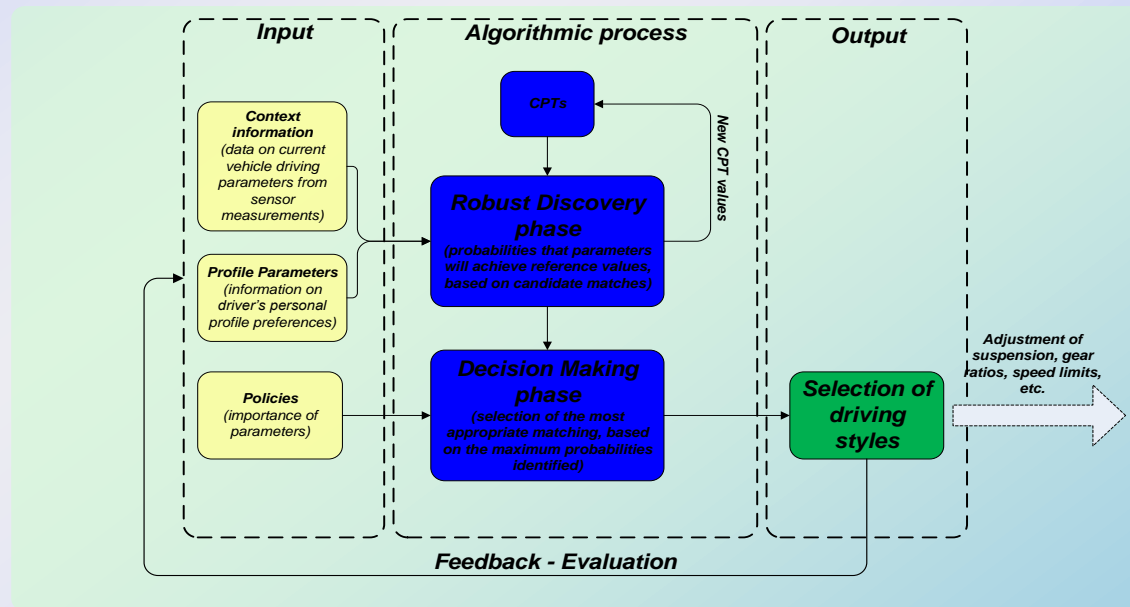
Input

Algorithmic process

Output

Context information
(data on current vehicle driving parameters from sensor measurements)

Profile Parameters
(information on driver's personal profile preferences)

Policies
(importance of parameters)

CPTs

New CPT values

Robust Discovery phase
(probabilities that parameters will achieve reference values, based on candidate matches)

Decision Making phase
(selection of the most appropriate matching, based on the maximum probabilities identified)

Selection of driving styles

Adjustment of suspension, gear ratios, speed limits, etc.

Feedback - Evaluation